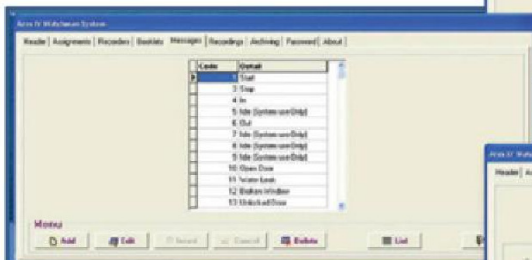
Arex IV Watchman System

Header | Assignments | Recorders | Booklets | Messages | Recordings | Archiving | Password | About

| Code | Detail |
|---|---|
| 1 | Start |
| 3 | Stop |
| 4 | In |
| 5 | Idle (System use Only) |
| 6 | Out |
| 7 | Idle (System use Only) |
| 8 | Idle (System use Only) |
| 9 | Idle (System use Only) |
| 10 | Open Door |
| 11 | Water Leak |
| 12 | Broken Window |
| 13 | Unlocked Door |

Menu

Add | Edit | Accept | Cancel | Delete | List

Arex IV Watchman

Header | As